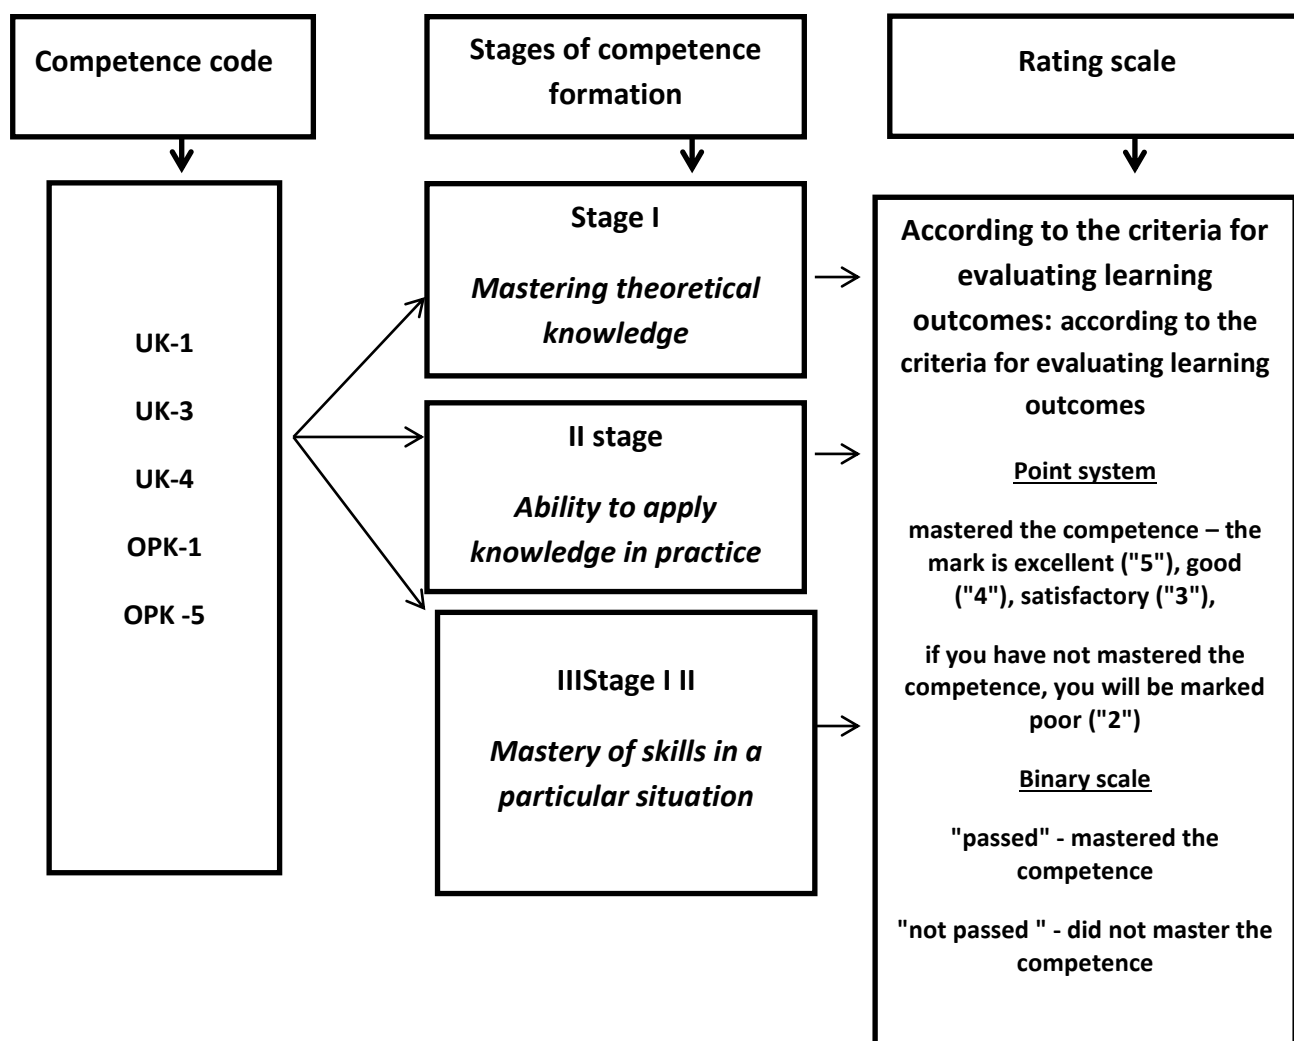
Competence code

Stages of competence formation

Rating scale

UK-1

UK-3

UK-4

OPK-1

OPK -5

Stage I

Mastering theoretical knowledge

II stage

Ability to apply knowledge in practice

IIIStage I II

Mastery of skills in a particular situation

According to the criteria for evaluating learning outcomes: according to the criteria for evaluating learning outcomes

Point system

mastered the competence – the mark is excellent ("5"), good ("4"), satisfactory ("3"),

if you have not mastered the competence, you will be marked poor ("2")

Binary scale

"passed" - mastered the competence

"not passed " - did not master the competence